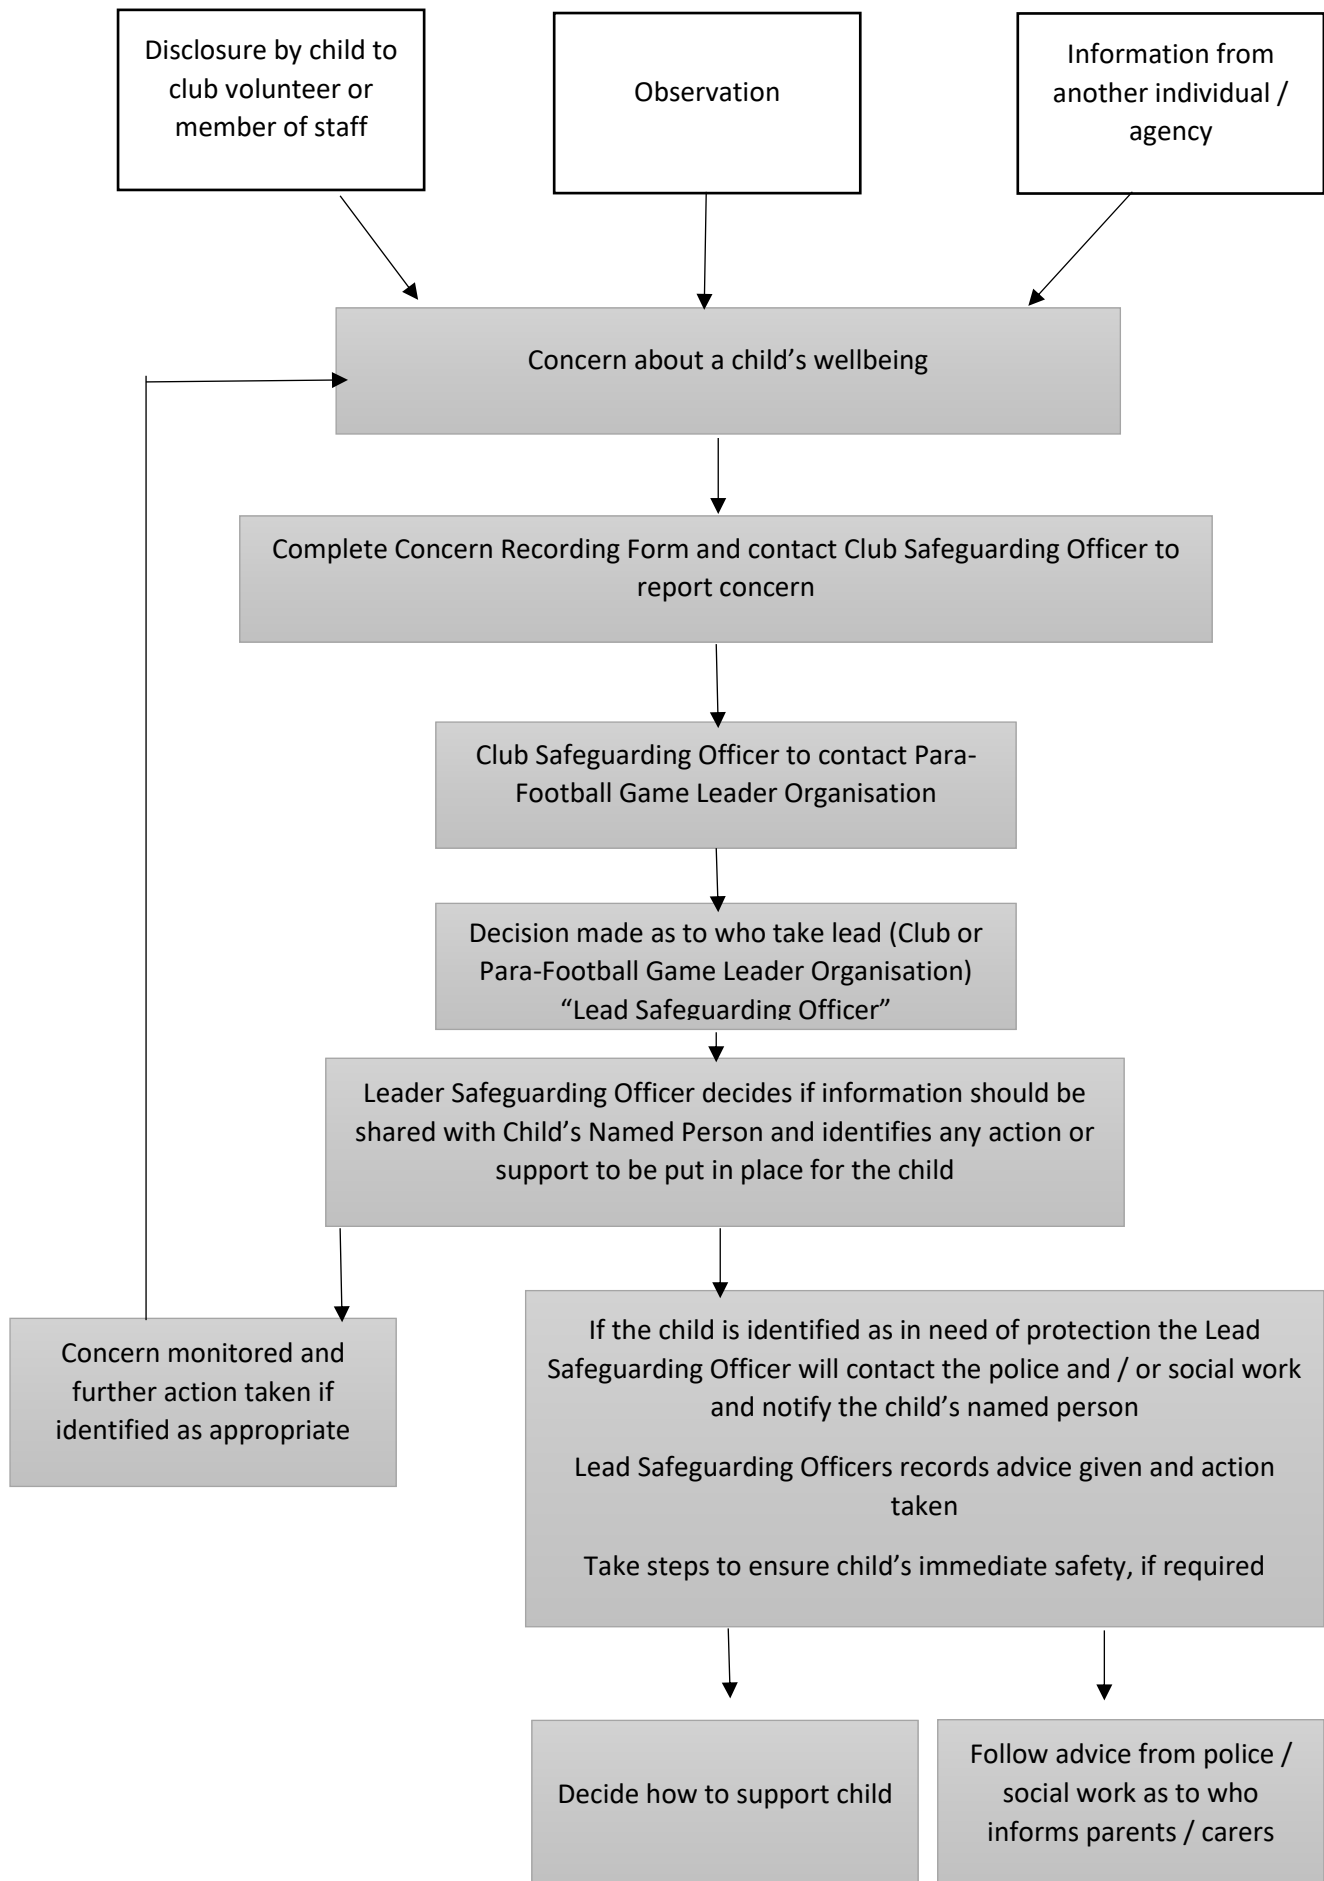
Disclosure by child to club volunteer or member of staff

Observation

Information from another individual / agency

Concern about a child’s wellbeing

Complete Concern Recording Form and contact Club Safeguarding Officer to report concern

Club Safeguarding Officer to contact Para-Football Game Leader Organisation

Decision made as to who take lead (Club or Para-Football Game Leader Organisation) “Lead Safeguarding Officer”

Leader Safeguarding Officer decides if information should be shared with Child’s Named Person and identifies any action or support to be put in place for the child

Concern monitored and further action taken if identified as appropriate

If the child is identified as in need of protection the Lead Safeguarding Officer will contact the police and / or social work and notify the child’s named person

Lead Safeguarding Officers records advice given and action taken

Take steps to ensure child’s immediate safety, if required

Decide how to support child

Follow advice from police / social work as to who informs parents / carers